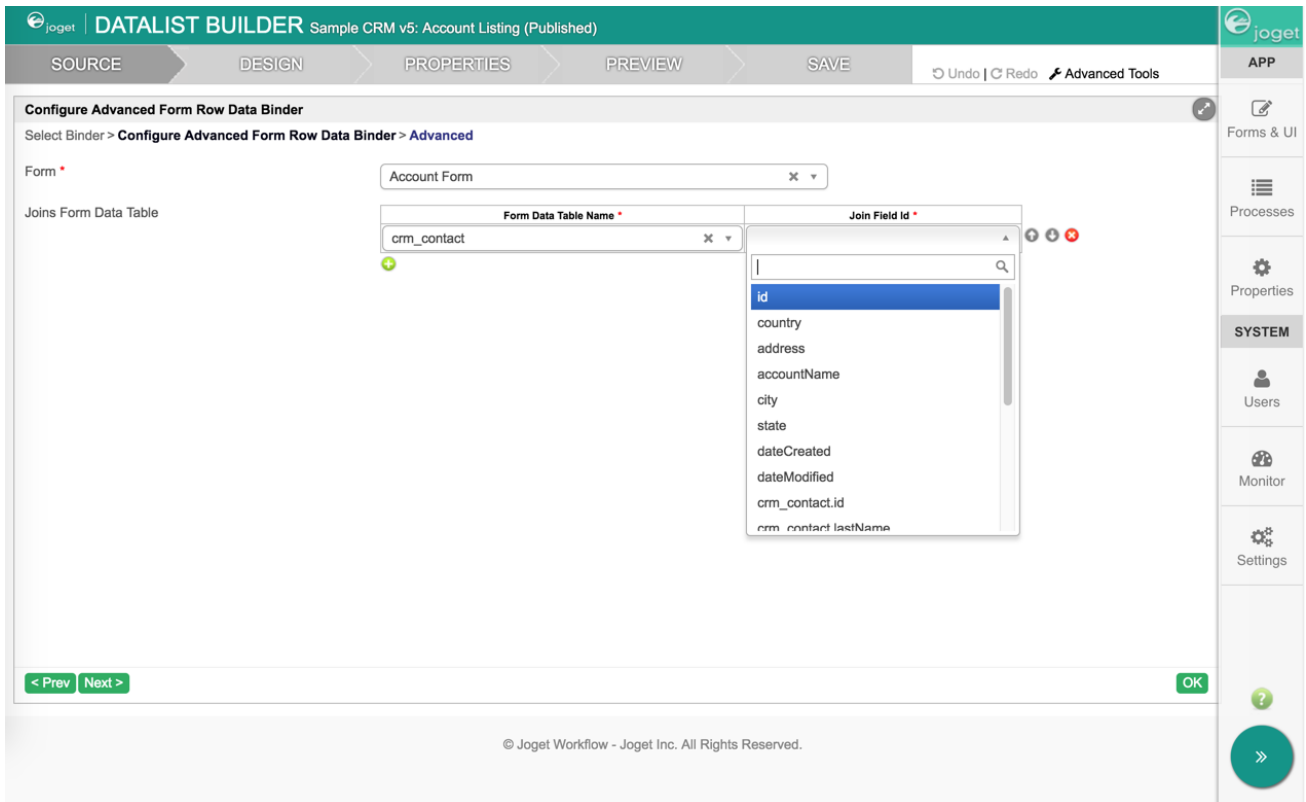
joget | DATALIST BUILDER Sample CRM v5: Account Listing (Published)

SOURCE DESIGN PROPERTIES PREVIEW SAVE

Undo | Redo Advanced Tools

joget

APP

Forms & UI

Processes

Properties

SYSTEM

Users

Monitor

Settings

Configure Advanced Form Row Data Binder

Select Binder > Configure Advanced Form Row Data Binder > Advanced

Form *

Account Form

Joins Form Data Table

| Form Data Table Name * | Join Field Id * |
|---|---|
| crm_contact | |

id
country
address
accountName
city
state
dateCreated
dateModified
crm_contact.id
crm_contact.lastName

< Prev Next >

OK

© Joget Workflow - Joget Inc. All Rights Reserved.

»